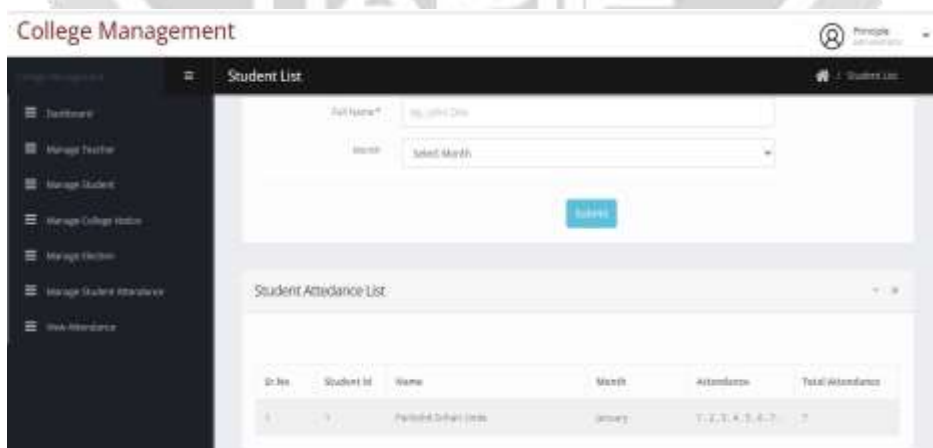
College Management

Principle
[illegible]

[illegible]

Student List

/ Student List

Dashboard

Manage Teacher

Manage Student

Manage College Notice

Manage Election

Manage Student Attendance

View Attendance

Full Name*
eg. John Doe

Month
Select Month

Submit

Student Attedance List

| Sr.No | Student Id | Name | Month | Attendance | Total Attendance |
|---|---|---|---|---|---|
| 1 | 1 | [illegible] | January | 1 , 2 , 3 , 4 , 5 , 6 , 7 | 7 |